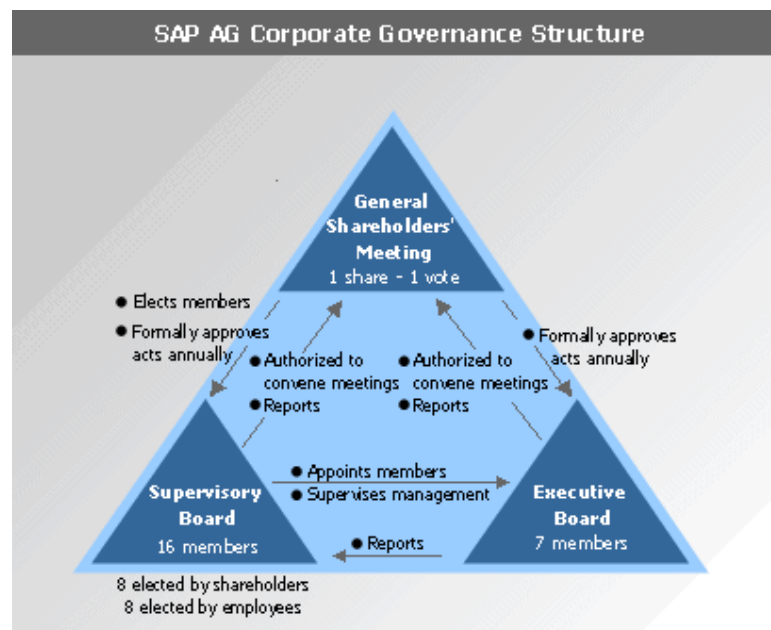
SAP AG Corporate Governance Structure

General Shareholders' Meeting
1 share - 1 vote

● Elects members
● Formally approves acts annually

● Authorized to convene meetings
● Reports

● Authorized to convene meetings
● Reports

● Formally approves acts annually

● Appoints members
● Supervises management

Supervisory Board
16 members

Executive Board
7 members

● Reports

8 elected by shareholders
8 elected by employees